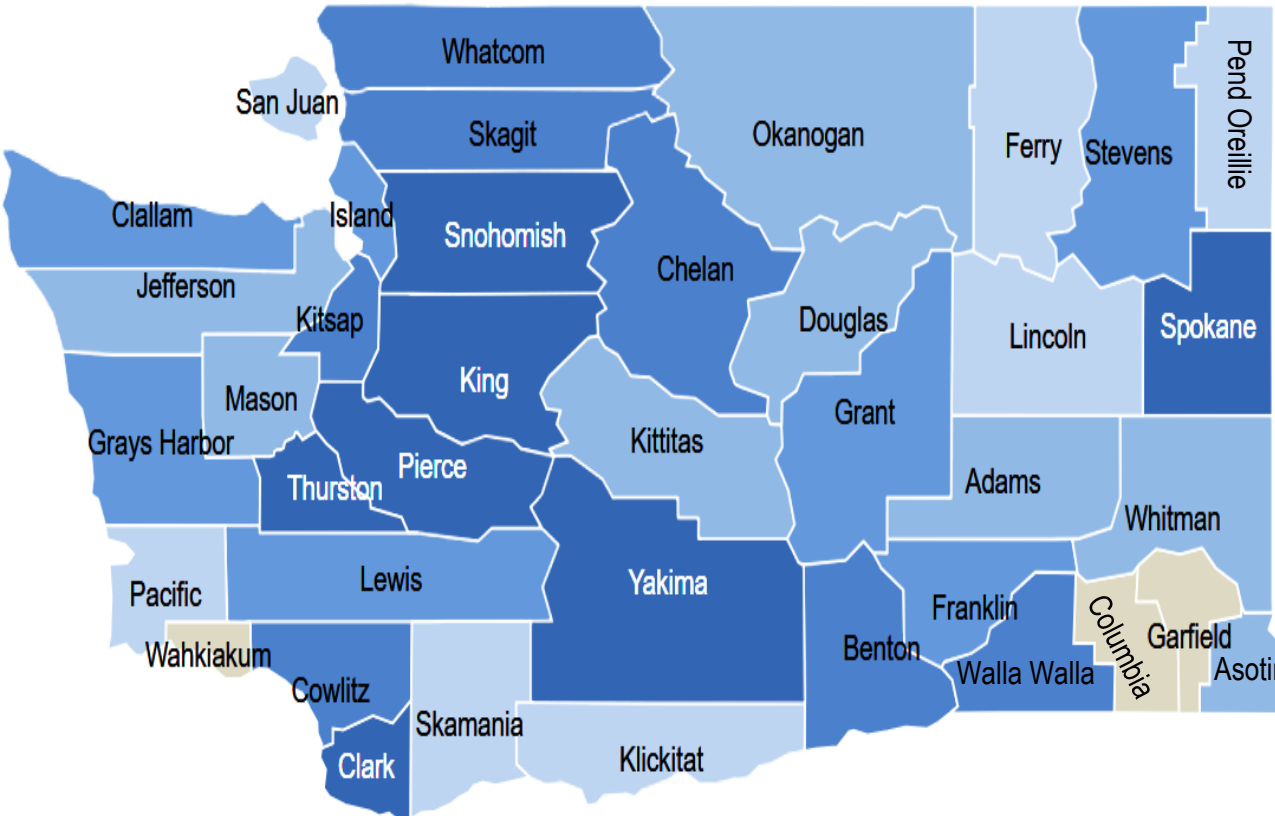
Whatcom
San Juan
Skagit
Okanogan
Ferry
Stevens
Pend Oreillie
Clallam
Island
Snohomish
Chelan
Jefferson
Kitsap
Douglas
Lincoln
Spokane
Mason
King
Grant
Grays Harbor
Kittitas
Thurston
Pierce
Adams
Whitman
Pacific
Lewis
Yakima
Franklin
Columbia
Garfield
Wahkiakum
Benton
Walla Walla
Asoti
Cowlitz
Skamania
Clark
Klickitat